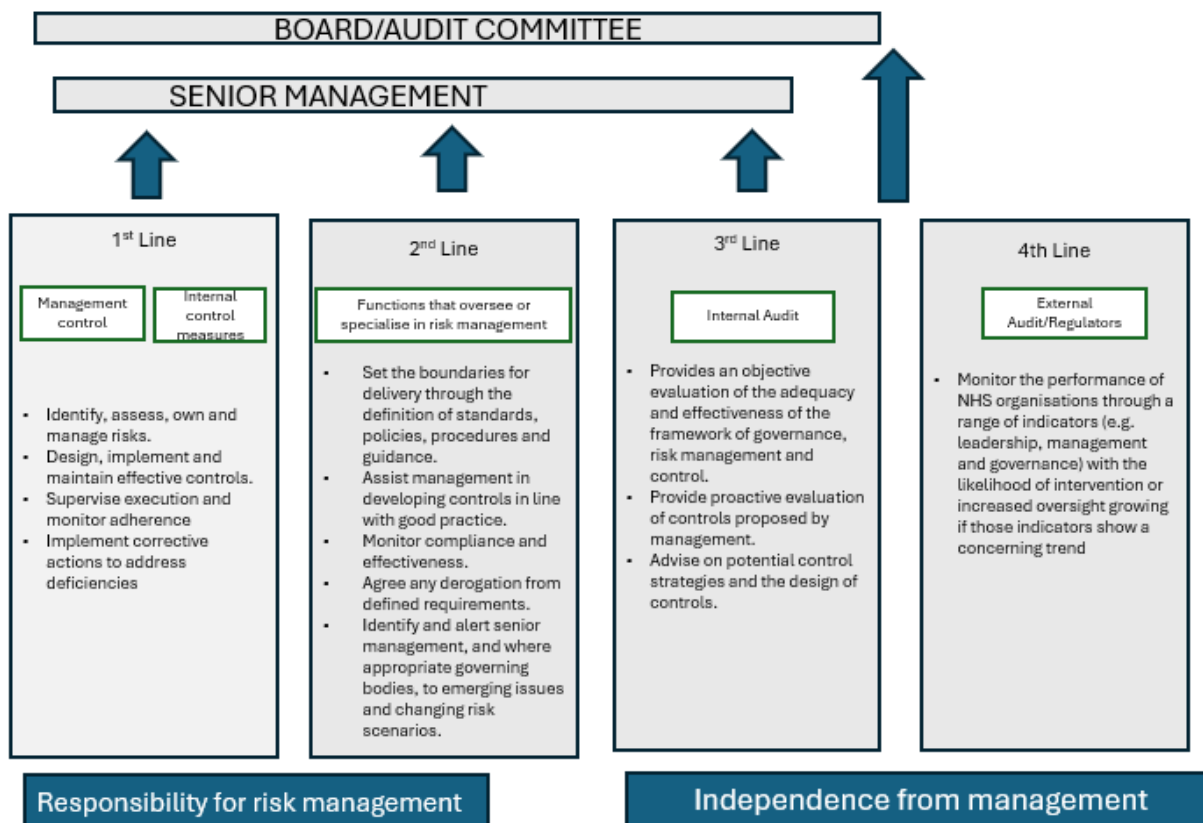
BOARD/AUDIT COMMITTEE

SENIOR MANAGEMENT

1$^{st}$ Line

Management control

Internal control measures

- Identify, assess, own and manage risks.
- Design, implement and maintain effective controls.
- Supervise execution and monitor adherence
- Implement corrective actions to address deficiencies

2$^{nd}$ Line

Functions that oversee or specialise in risk management

- Set the boundaries for delivery through the definition of standards, policies, procedures and guidance.
- Assist management in developing controls in line with good practice.
- Monitor compliance and effectiveness.
- Agree any derogation from defined requirements.
- Identify and alert senior management, and where appropriate governing bodies, to emerging issues and changing risk scenarios.

3$^{rd}$ Line

Internal Audit

- Provides an objective evaluation of the adequacy and effectiveness of the framework of governance, risk management and control.
- Provide proactive evaluation of controls proposed by management.
- Advise on potential control strategies and the design of controls.

4th Line

External Audit/Regulators

- Monitor the performance of NHS organisations through a range of indicators (e.g. leadership, management and governance) with the likelihood of intervention or increased oversight growing if those indicators show a concerning trend

Responsibility for risk management

Independence from management